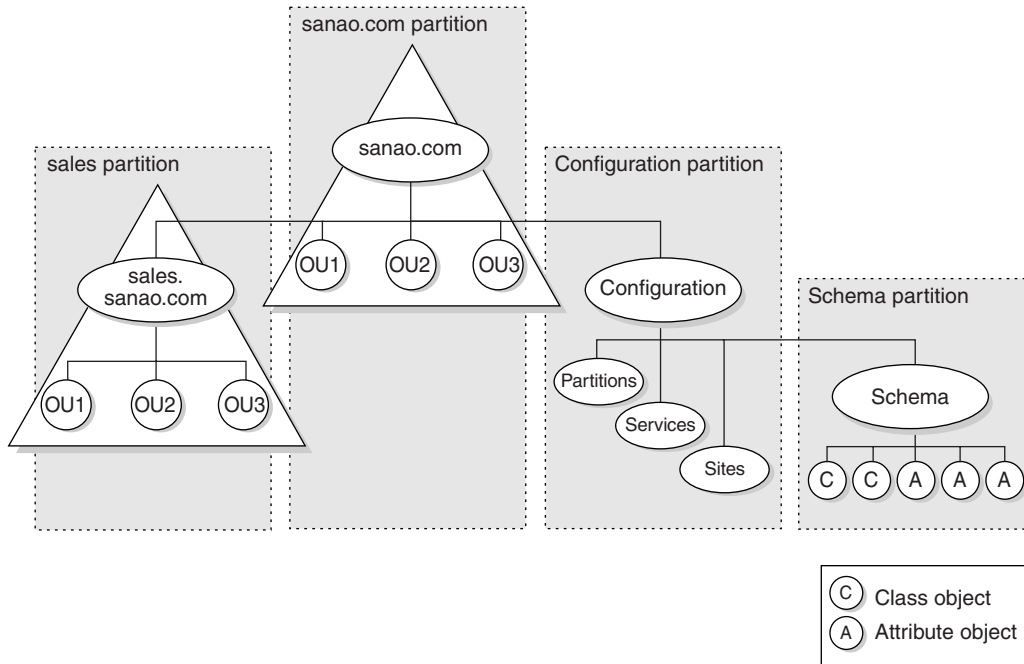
sanao.com partition

sanao.com

OU1
OU2
OU3

sales partition

sales.
sanao.com

OU1
OU2
OU3

Configuration partition

Configuration

Partitions
Services
Sites

Schema partition

Schema

C
C
A
A
A

C Class object
A Attribute object